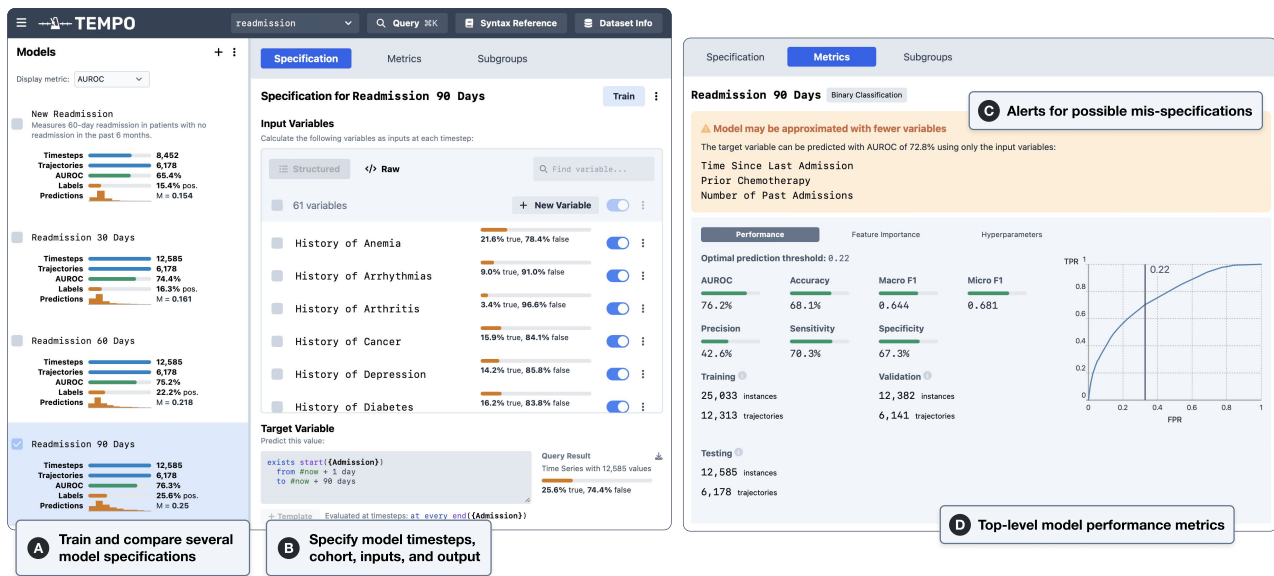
TEMPO

readmission

Query ⌘K

Syntax Reference

Dataset Info

Models

Display metric: AUROC

New Readmission
Measures 60-day readmission in patients with no readmission in the past 6 months.

Timesteps 8,452
Trajectories 6,178
AUROC 65.4%
Labels 15.4% pos.
Predictions M = 0.154

Readmission 30 Days

Timesteps 12,585
Trajectories 6,178
AUROC 74.4%
Labels 16.3% pos.
Predictions M = 0.161

Readmission 60 Days

Timesteps 12,585
Trajectories 6,178
AUROC 75.2%
Labels 22.2% pos.
Predictions M = 0.218

Readmission 90 Days

Timesteps 12,585
Trajectories 6,178
AUROC 76.3%
Labels 25.6% pos.
Predictions M = 0.25

A Train and compare several model specifications

Specification

Metrics

Subgroups

Specification for Readmission 90 Days

Train

Input Variables
Calculate the following variables as inputs at each timestep:

Structured

Raw

Find variable...

61 variables

New Variable

History of Anemia 21.6% true, 78.4% false
History of Arrhythmias 9.0% true, 91.0% false
History of Arthritis 3.4% true, 96.6% false
History of Cancer 15.9% true, 84.1% false
History of Depression 14.2% true, 85.8% false
History of Diabetes 16.2% true, 83.8% false

Target Variable
Predict this value:

exists start({Admission})
from #now + 1 day
to #now + 90 days

Query Result
Time Series with 12,585 values
25.6% true, 74.4% false

+ Template

Evaluated at timesteps: at every end({Admission})

B Specify model timesteps, cohort, inputs, and output

Specification

Metrics

Subgroups

Readmission 90 Days

Binary Classification

C Alerts for possible mis-specifications

Model may be approximated with fewer variables

The target variable can be predicted with AUROC of 72.8% using only the input variables:

Time Since Last Admission
Prior Chemotherapy
Number of Past Admissions

Performance

Feature Importance

Hyperparameters

Optimal prediction threshold: 0.22

AUROC 76.2%
Accuracy 68.1%
Macro F1 0.644
Micro F1 0.681

Precision 42.6%
Sensitivity 70.3%
Specificity 67.3%

Training
25,033 instances
12,313 trajectories

Validation
12,382 instances
6,141 trajectories

Testing
12,585 instances
6,178 trajectories

TPR
1
0.8
0.6
0.4
0.2
0
0.22
0 0.2 0.4 0.6 0.8 1
FPR

D Top-level model performance metrics